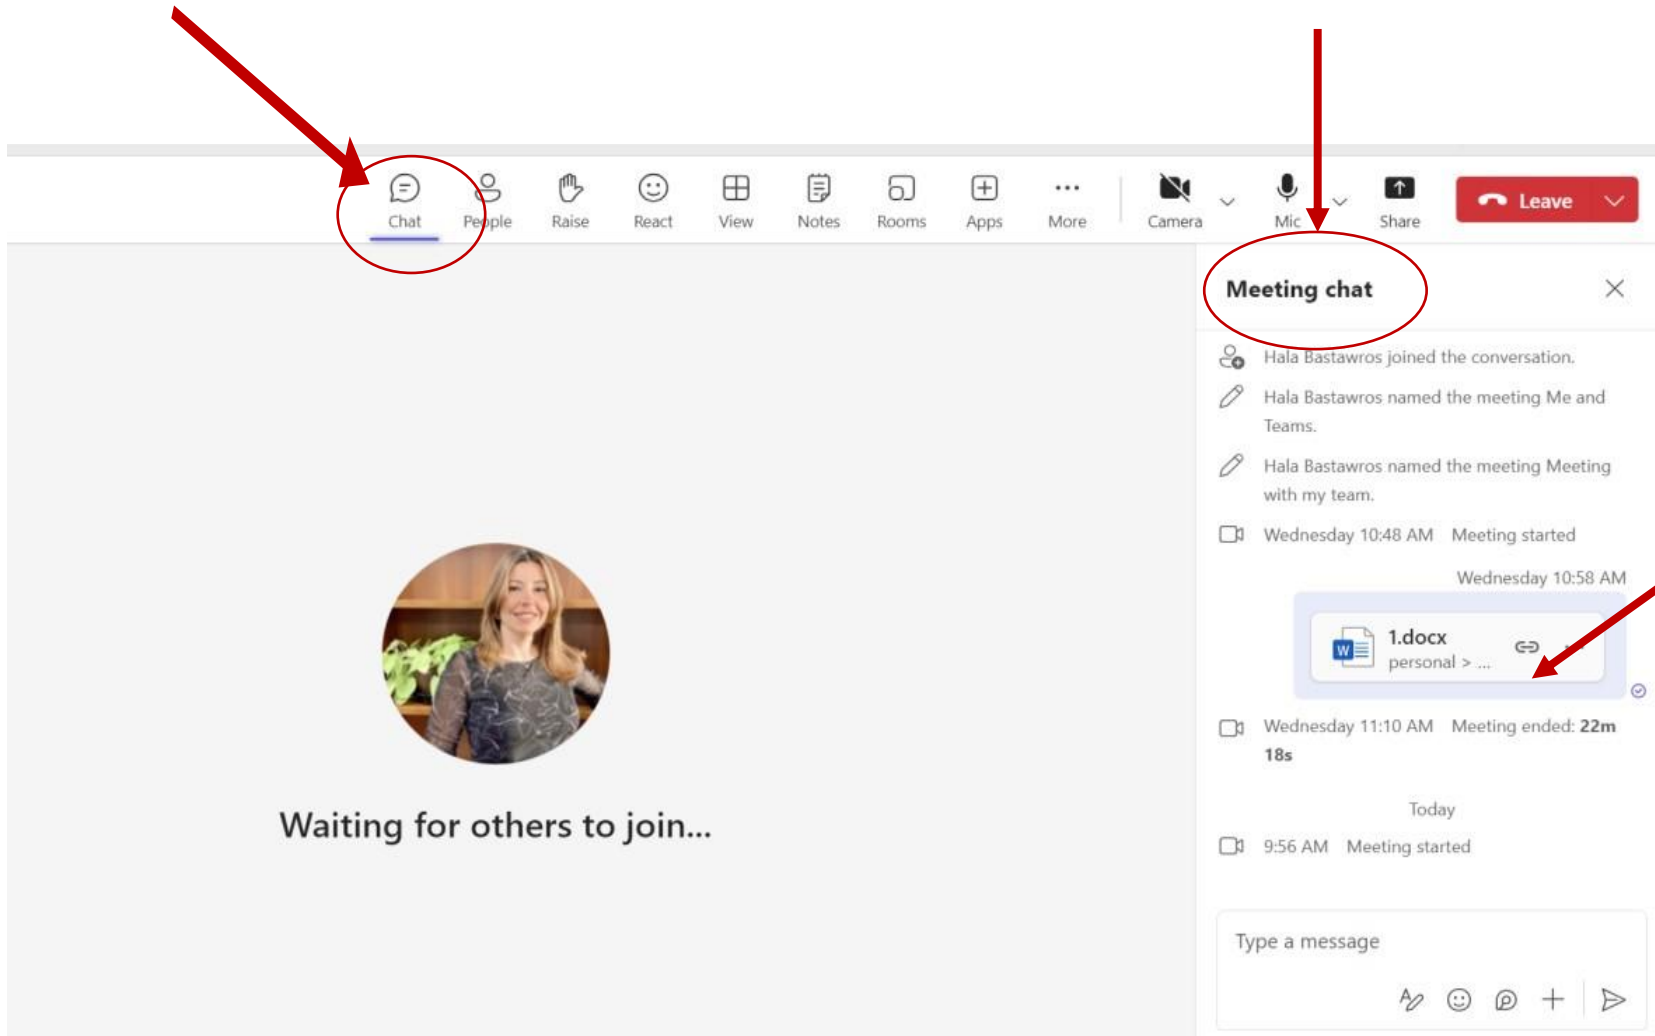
Chat People Raise React View Notes Rooms Apps More Camera Mic Share Leave

Meeting chat

Hala Bastawros joined the conversation.

Hala Bastawros named the meeting Me and Teams.

Hala Bastawros named the meeting Meeting with my team.

Wednesday 10:48 AM Meeting started

Wednesday 10:58 AM

1.docx
personal > ...

Wednesday 11:10 AM Meeting ended: 22m 18s

Today

9:56 AM Meeting started

Type a message

Waiting for others to join...